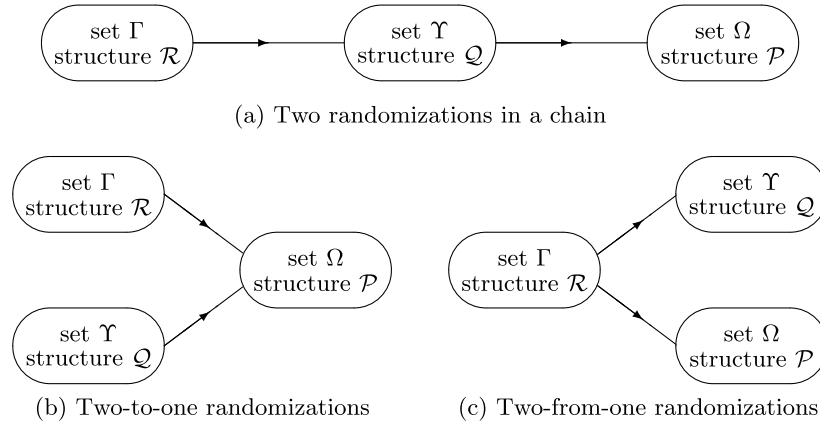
set $\Gamma$
structure $\mathcal{R}$

set $\Upsilon$
structure $\mathcal{Q}$

set $\Omega$
structure $\mathcal{P}$

(a) Two randomizations in a chain

set $\Gamma$
structure $\mathcal{R}$

set $\Upsilon$
structure $\mathcal{Q}$

set $\Omega$
structure $\mathcal{P}$

(b) Two-to-one randomizations

set $\Gamma$
structure $\mathcal{R}$

set $\Upsilon$
structure $\mathcal{Q}$

set $\Omega$
structure $\mathcal{P}$

(c) Two-from-one randomizations